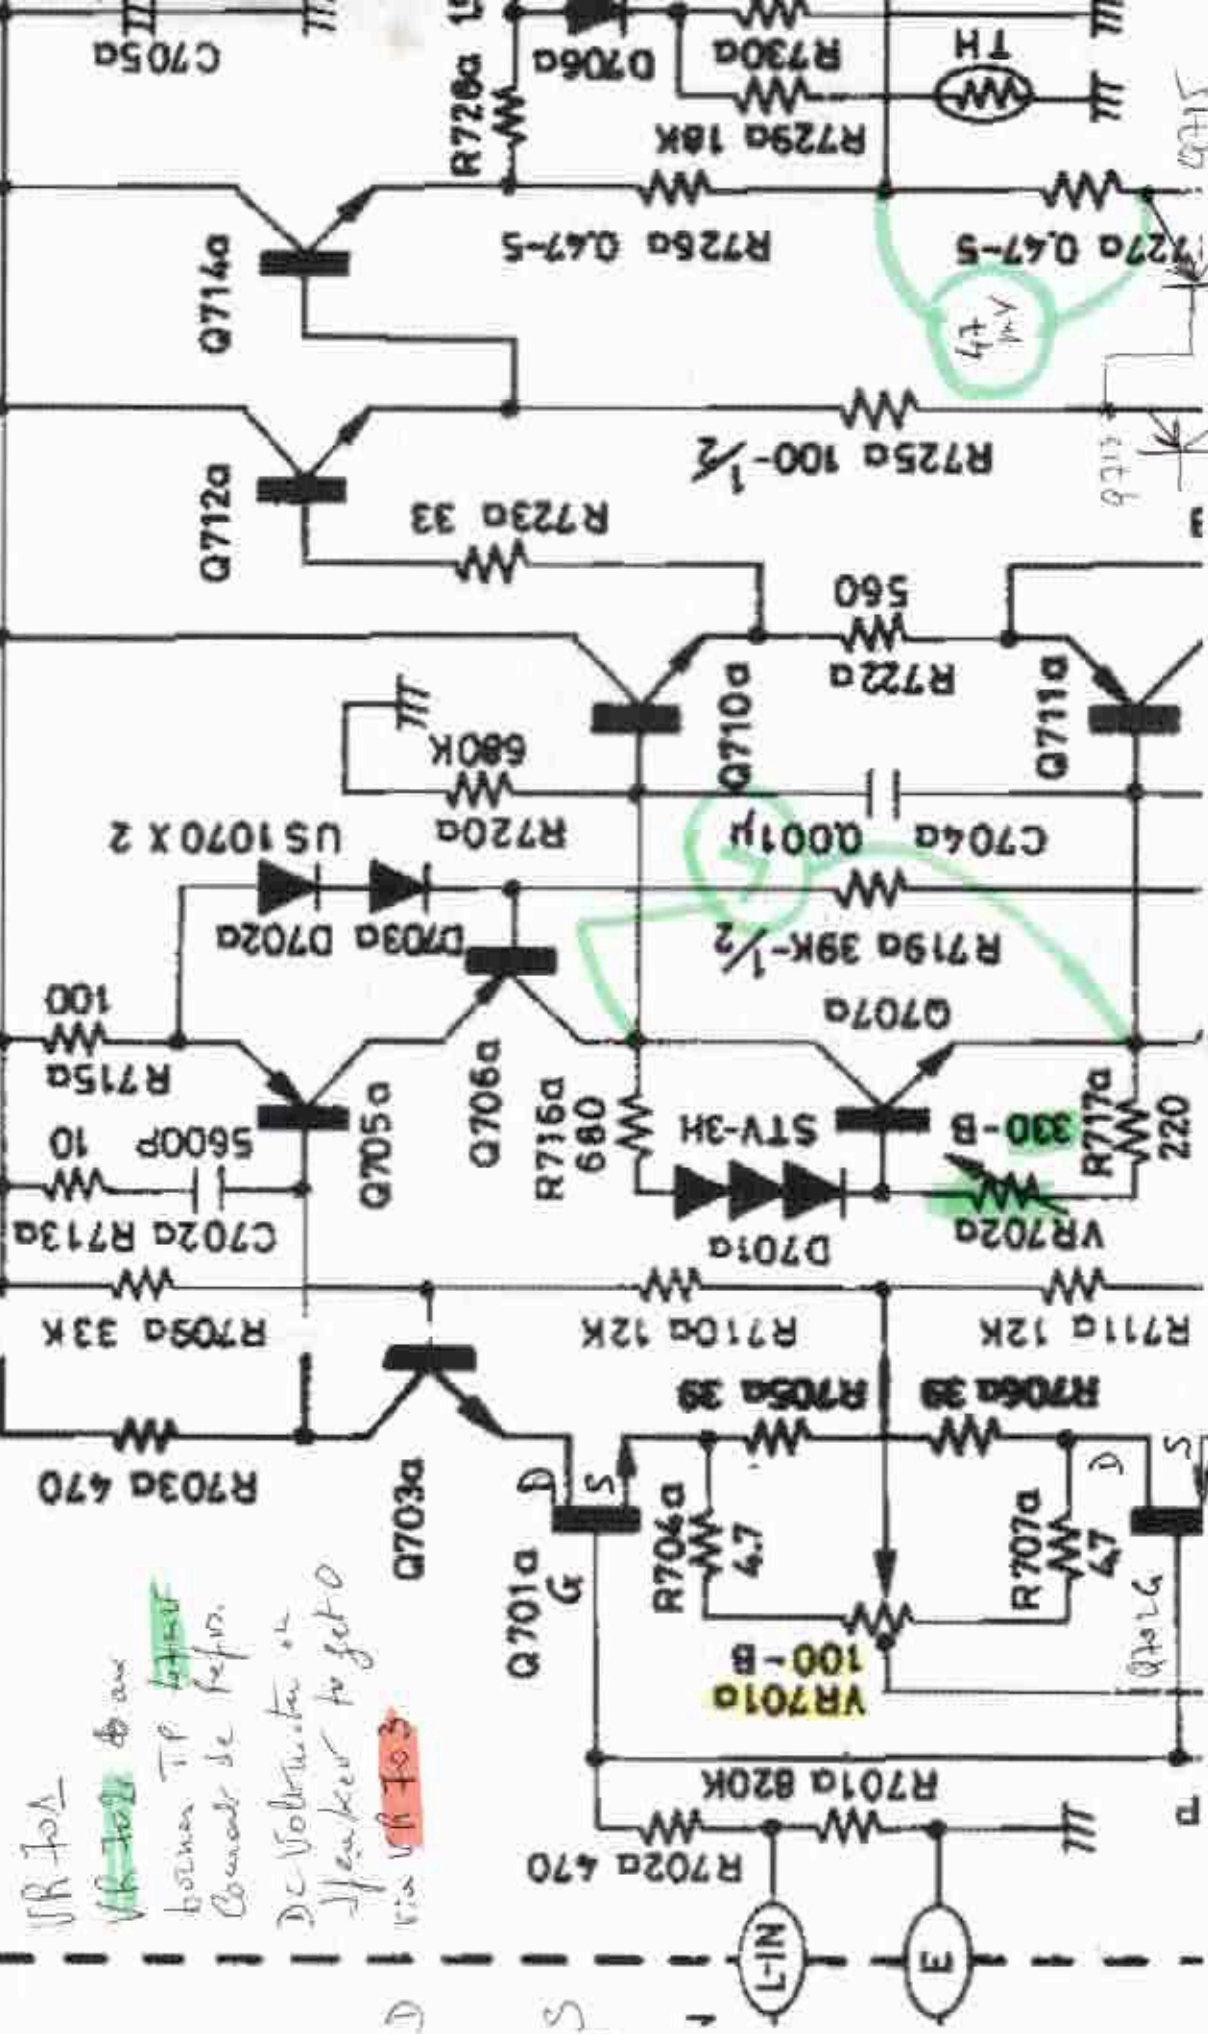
C705a
R728a
D706a
R730a
TH
R729a 18K
Q714a
R726a 0.47-5
R727a 0.47-5
47 mV
Q712a
R725a 100-1/2
R723a 33
560
R722a
Q710a
Q711a
680K
R720a
US1070 X 2
C704a 0.001μ
D702a D703a
R719a 39K-1/2
100
R715a
Q707a
Q705a
Q706a
R716a 680
STV-3H
330-B
R717a 220
560P 10
C702a R713a
D701a
VR702a
R709a 33K
R710a 12K
R711a 12K
R705a 39
R706a 39
R703a 470
Q703a
D
S
Q701a
G
R704a 4.7
R707a 4.7
D
S
Q702 G
100-B
VR701a
R701a 820K
R702a 470
L-IN
E
VR 701
VR 702 an
bornen TP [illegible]
Corrente de Repos.
DC Voltmeter on
Speaker to get 0
via VR 703
D
S